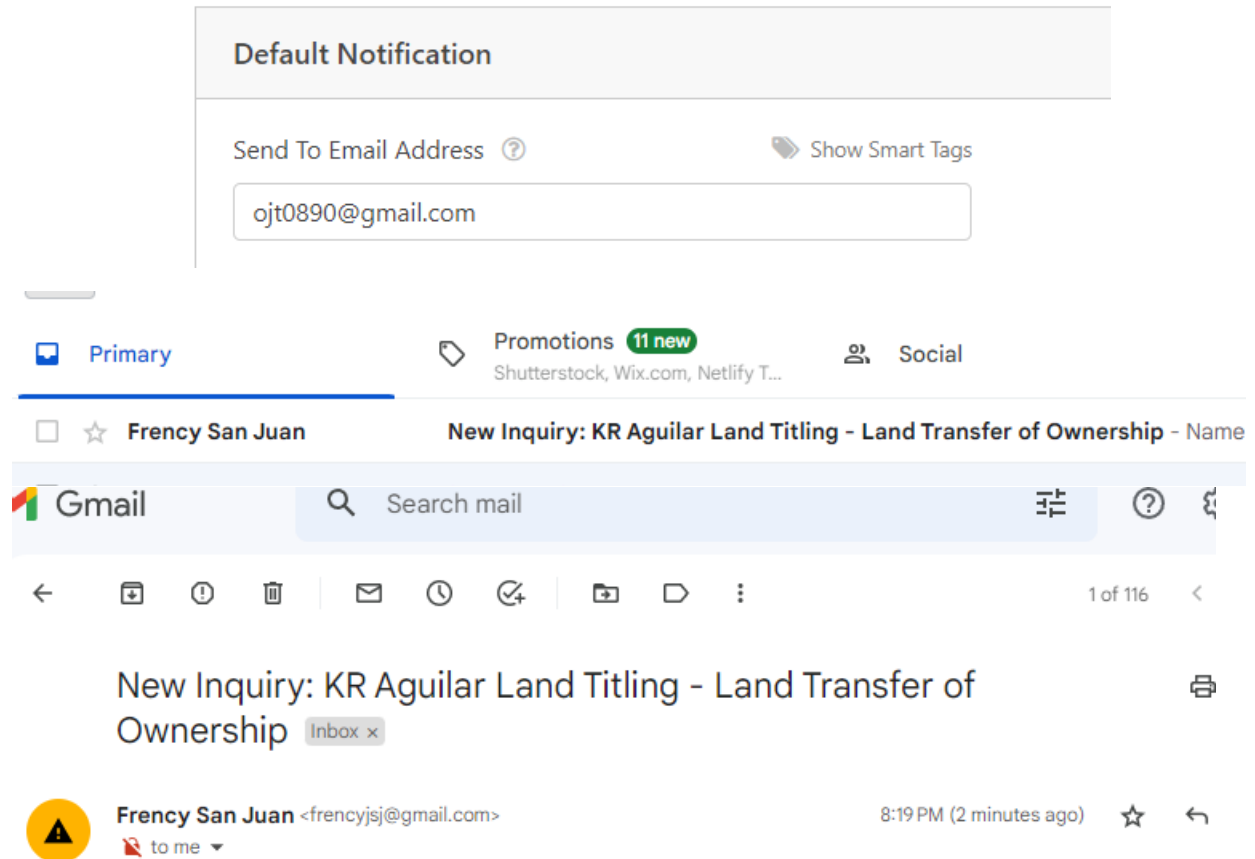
Default Notification

Send To Email Address

Show Smart Tags

ojt0890@gmail.com

Primary

Promotions 11 new
Shutterstock, Wix.com, Netlify T...

Social

Frency San Juan

New Inquiry: KR Aguilar Land Titling - Land Transfer of Ownership - Name

Gmail

Search mail

1 of 116

New Inquiry: KR Aguilar Land Titling - Land Transfer of Ownership Inbox ×

Frency San Juan <frencyjsj@gmail.com>

8:19 PM (2 minutes ago)

to me